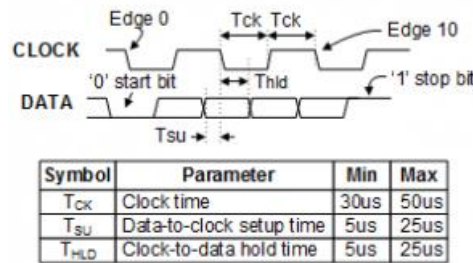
Edge 0
Tck Tck
CLOCK
Edge 10
'0' start bit
Thld
'1' stop bit
DATA
Tsu

| Symbol | Parameter | Min | Max |
|---|---|---|---|
| $T_{CK}$ | Clock time | 30us | 50us |
| $T_{SU}$ | Data-to-clock setup time | 5us | 25us |
| $T_{HLD}$ | Clock-to-data hold time | 5us | 25us |